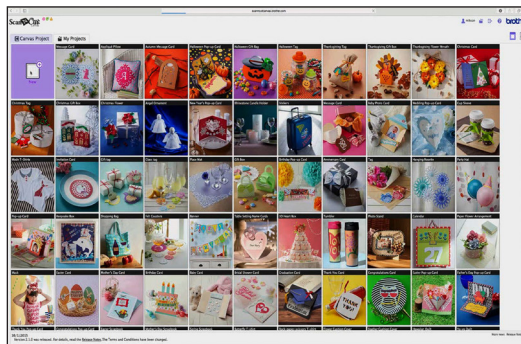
ScanNCut

scanncutcanvas.brother.com

Canvas Project | My Projects

Message Card | Appliqué Pillow | Autumn Message Card | Halloween Pop-up Card | Halloween Gift Bag | Halloween Tag | Thanksgiving Tag | Thanksgiving Gift Box | Thanksgiving Flower Wreath | Christmas Card

Christmas Tag | Christmas Gift Box | Christmas Flower | Angel Ornament | New Year's Pop-up Card | Valentine Candle Holder | Folders | Message Card | Baby Photo Card | Wedding Pop-up Card | Lily Flower

Made T-Shirts | Invitation Card | Gift tag | Clear tag | Place Mat | Gift Box | Birthday Pop-up Card | Anniversary Card | Tag | Hanging Rosette | Party Hat

Pop-up Card | Keepsake Box | Shopping Bag | Tall Comfort | Banner | Table Setting Name Cards | 3D Heart Box | Tumbler | Photo Stand | Calendar | Paper Flower Arrangement

Mask | Easter Card | Mother's Day Card | Birthday Card | Baby Card | Bridal Shower Card | Graduation Card | Thank You Card | Congratulations Card | Easter Pop-up Card | Father's Day Pop-up Card

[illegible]

Version 2.1.0 was released. For details, read the Release Notes. The Terms and Conditions have been changed.